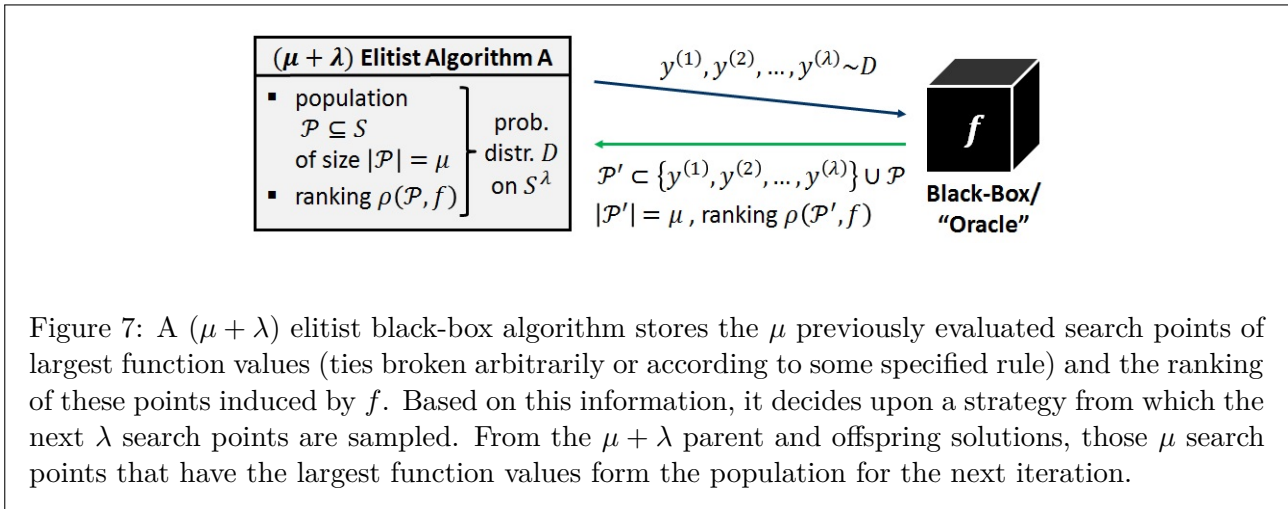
$(\mu + \lambda)$ Elitist Algorithm A

- population $\mathcal{P} \subseteq S$ of size $|\mathcal{P}| = \mu$
- ranking $\rho(\mathcal{P}, f)$

prob. distr. $D$ on $S^{\lambda}$

$y^{(1)}, y^{(2)}, \dots, y^{(\lambda)} \sim D$

$\mathcal{P}' \subset \{y^{(1)}, y^{(2)}, \dots, y^{(\lambda)}\} \cup \mathcal{P}$

$|\mathcal{P}'| = \mu$, ranking $\rho(\mathcal{P}', f)$

$f$

Black-Box/ "Oracle"

Figure 7: A $(\mu + \lambda)$ elitist black-box algorithm stores the $\mu$ previously evaluated search points of largest function values (ties broken arbitrarily or according to some specified rule) and the ranking of these points induced by $f$. Based on this information, it decides upon a strategy from which the next $\lambda$ search points are sampled. From the $\mu + \lambda$ parent and offspring solutions, those $\mu$ search points that have the largest function values form the population for the next iteration.